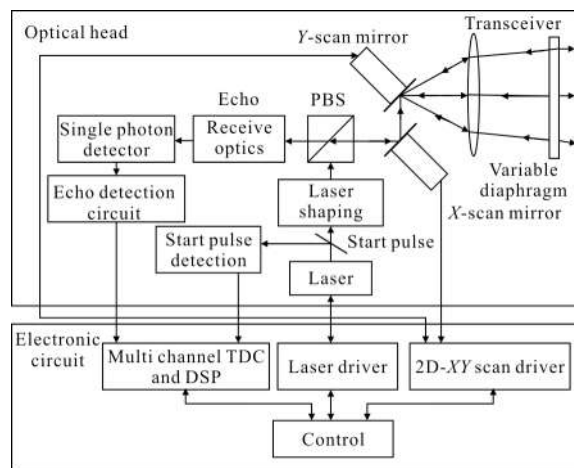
Optical head

Y-scan mirror

Transceiver

Echo

PBS

Single photon detector

Receive optics

Echo detection circuit

Laser shaping

Variable diaphragm

X-scan mirror

Start pulse detection

Start pulse

Laser

Electronic circuit

Multi channel TDC and DSP

Laser driver

2D-XY scan driver

Control